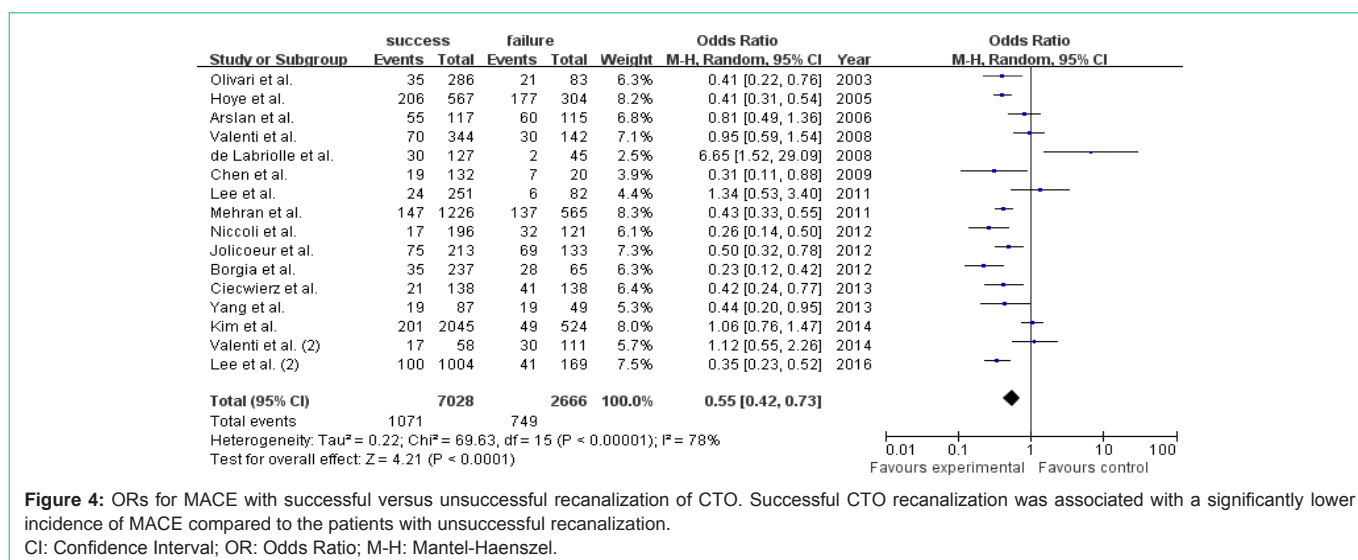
| Study or Subgroup | success Events | success Total | failure Events | failure Total | Weight | Odds Ratio M-H, Random, 95% CI | Year |
|---|---|---|---|---|---|---|---|
| Olivari et al. | 35 | 286 | 21 | 83 | 6.3% | 0.41 [0.22, 0.76] | 2003 |
| Hoye et al. | 206 | 567 | 177 | 304 | 8.2% | 0.41 [0.31, 0.54] | 2005 |
| Arslan et al. | 55 | 117 | 60 | 115 | 6.8% | 0.81 [0.49, 1.36] | 2006 |
| Valenti et al. | 70 | 344 | 30 | 142 | 7.1% | 0.95 [0.59, 1.54] | 2008 |
| de Labriolle et al. | 30 | 127 | 2 | 45 | 2.5% | 6.65 [1.52, 29.09] | 2008 |
| Chen et al. | 19 | 132 | 7 | 20 | 3.9% | 0.31 [0.11, 0.88] | 2009 |
| Lee et al. | 24 | 251 | 6 | 82 | 4.4% | 1.34 [0.53, 3.40] | 2011 |
| Mehran et al. | 147 | 1226 | 137 | 565 | 8.3% | 0.43 [0.33, 0.55] | 2011 |
| Niccoli et al. | 17 | 196 | 32 | 121 | 6.1% | 0.26 [0.14, 0.50] | 2012 |
| Jolicoeur et al. | 75 | 213 | 69 | 133 | 7.3% | 0.50 [0.32, 0.78] | 2012 |
| Borgia et al. | 35 | 237 | 28 | 65 | 6.3% | 0.23 [0.12, 0.42] | 2012 |
| Ciecwierz et al. | 21 | 138 | 41 | 138 | 6.4% | 0.42 [0.24, 0.77] | 2013 |
| Yang et al. | 19 | 87 | 19 | 49 | 5.3% | 0.44 [0.20, 0.95] | 2013 |
| Kim et al. | 201 | 2045 | 49 | 524 | 8.0% | 1.06 [0.76, 1.47] | 2014 |
| Valenti et al. (2) | 17 | 58 | 30 | 111 | 5.7% | 1.12 [0.55, 2.26] | 2014 |
| Lee et al. (2) | 100 | 1004 | 41 | 169 | 7.5% | 0.35 [0.23, 0.52] | 2016 |
| **Total (95% CI)** | | **7028** | | **2666** | **100.0%** | **0.55 [0.42, 0.73]** | |
| Total events | 1071 | | 749 | | | | |

Heterogeneity: Tau² = 0.22; Chi² = 69.63, df = 15 (P < 0.00001); I² = 78%
Test for overall effect: Z = 4.21 (P < 0.0001)

Odds Ratio
M-H, Random, 95% CI
0.01 0.1 1 10 100
Favours experimental Favours control

**Figure 4:** ORs for MACE with successful versus unsuccessful recanalization of CTO. Successful CTO recanalization was associated with a significantly lower incidence of MACE compared to the patients with unsuccessful recanalization.
CI: Confidence Interval; OR: Odds Ratio; M-H: Mantel-Haenszel.